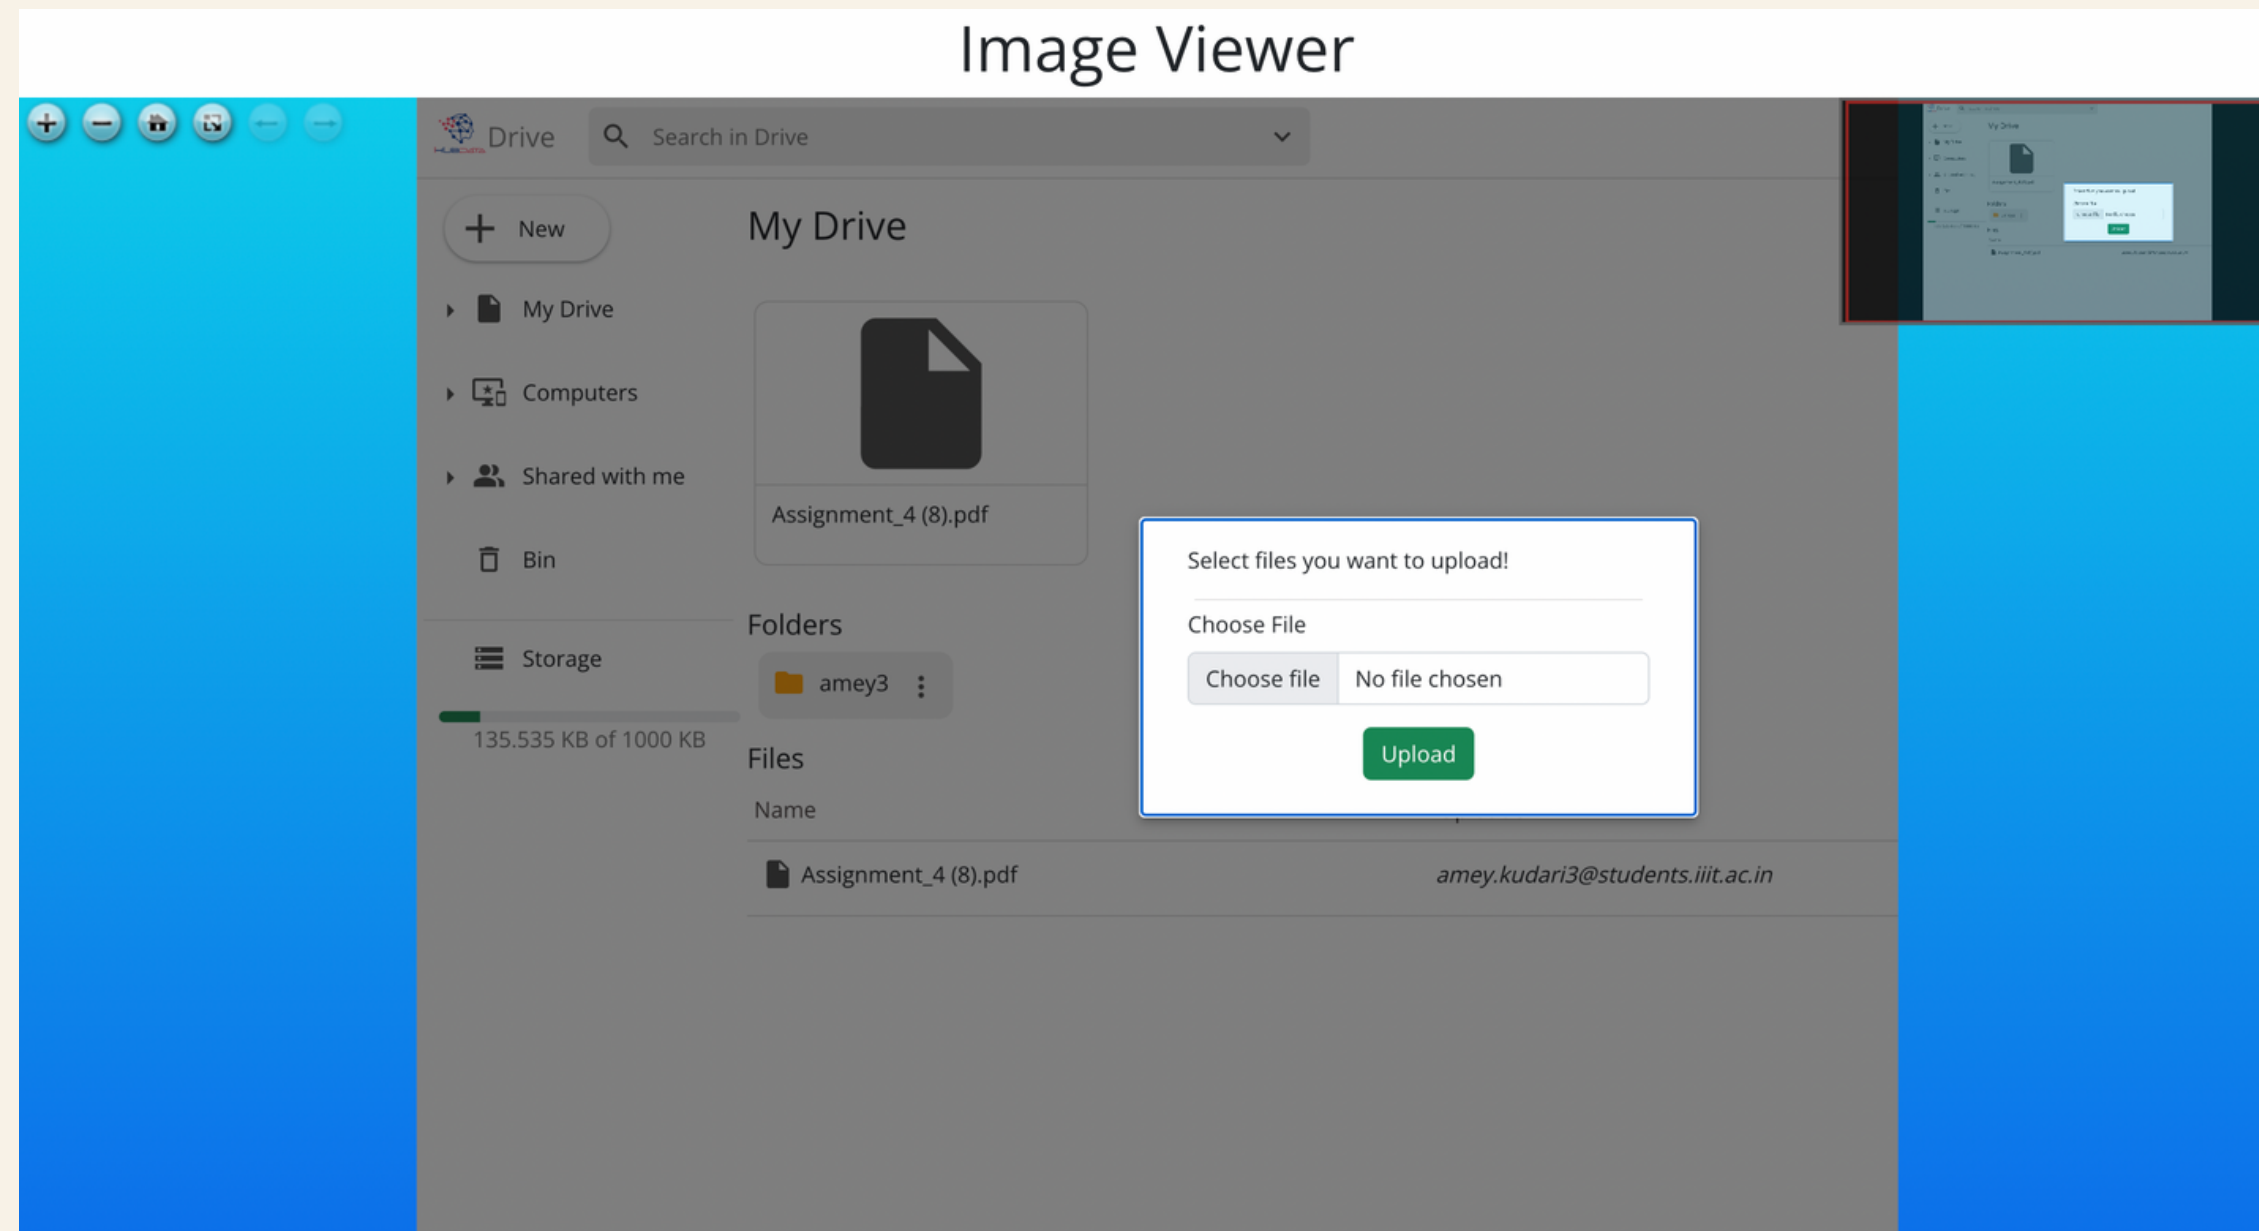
Image Viewer

Drive

Search in Drive

New

My Drive

Computers

Shared with me

Bin

Storage

135.535 KB of 1000 KB

My Drive

Assignment_4 (8).pdf

Folders

amey3

Files

Name

Assignment_4 (8).pdf

amey.kudari3@students.iiit.ac.in

Select files you want to upload!

Choose File

Choose file No file chosen

Upload